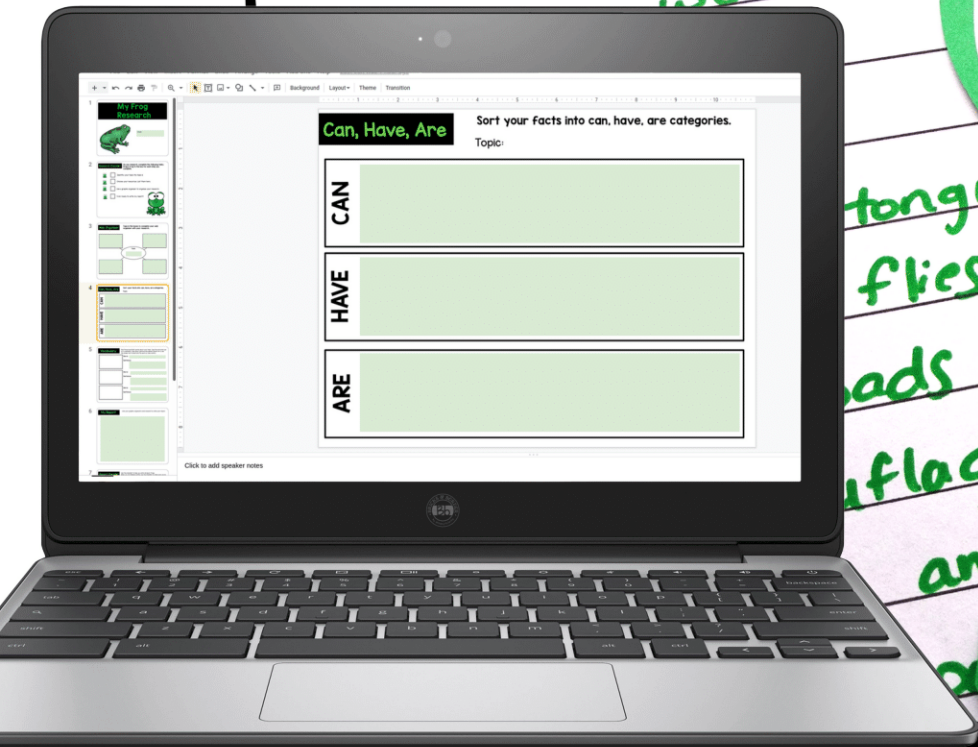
Background Layout Theme Transition

1 My Frog Research

2

3 Frog Organizer

4

5

6

7

Can, Have, Are

Sort your facts into can, have, are categories.

Topic:

CAN

HAVE

ARE

Click to add speaker notes

tong

flies

oads

fla

an